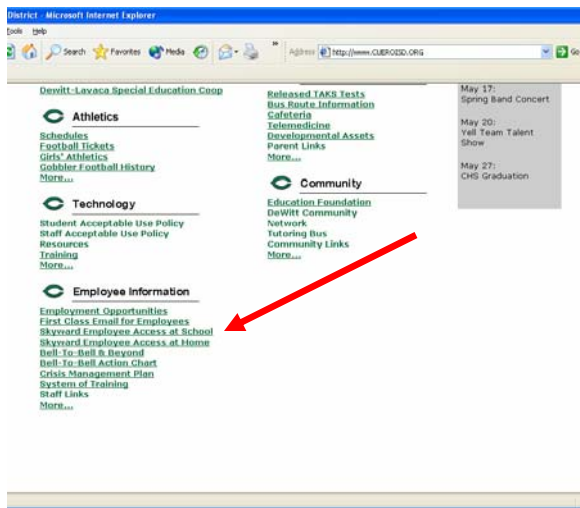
District - Microsoft Internet Explorer

Tools Help

Search Favorites Media

Address http://www.CUEROISD.ORG

Go

Dewitt-Lavaca Special Education Coop

Athletics

Schedules
Football Tickets
Girls' Athletics
Gobbler Football History
More...

Technology

Student Acceptable Use Policy
Staff Acceptable Use Policy
Resources
Training
More...

Employee Information

Employment Opportunities
First Class Email for Employees
Skyward Employee Access at School
Skyward Employee Access at Home
Bell-To-Bell & Beyond
Bell-To-Bell Action Chart
Crisis Management Plan
System of Training
Staff Links
More...

Released TAKS Tests
Bus Route Information
Cafeteria
Telemedicine
Developmental Assets
Parent Links
More...

Community

Education Foundation
DeWitt Community Network
Tutoring Bus
Community Links
More...

May 17:
Spring Band Concert

May 20:
Yell Team Talent Show

May 27:
CHS Graduation